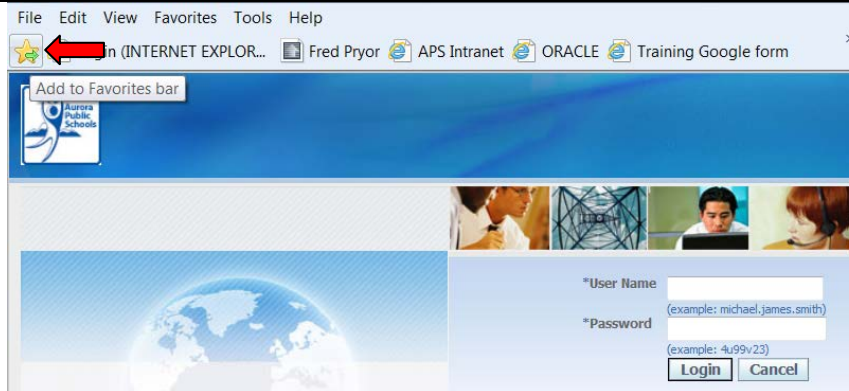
File Edit View Favorites Tools Help

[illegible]in (INTERNET EXPLOR... Fred Pryor APS Intranet ORACLE Training Google form

Add to Favorites bar

Aurora Public Schools

*User Name
(example: michael.james.smith)
*Password
(example: 4u99v23)
Login Cancel